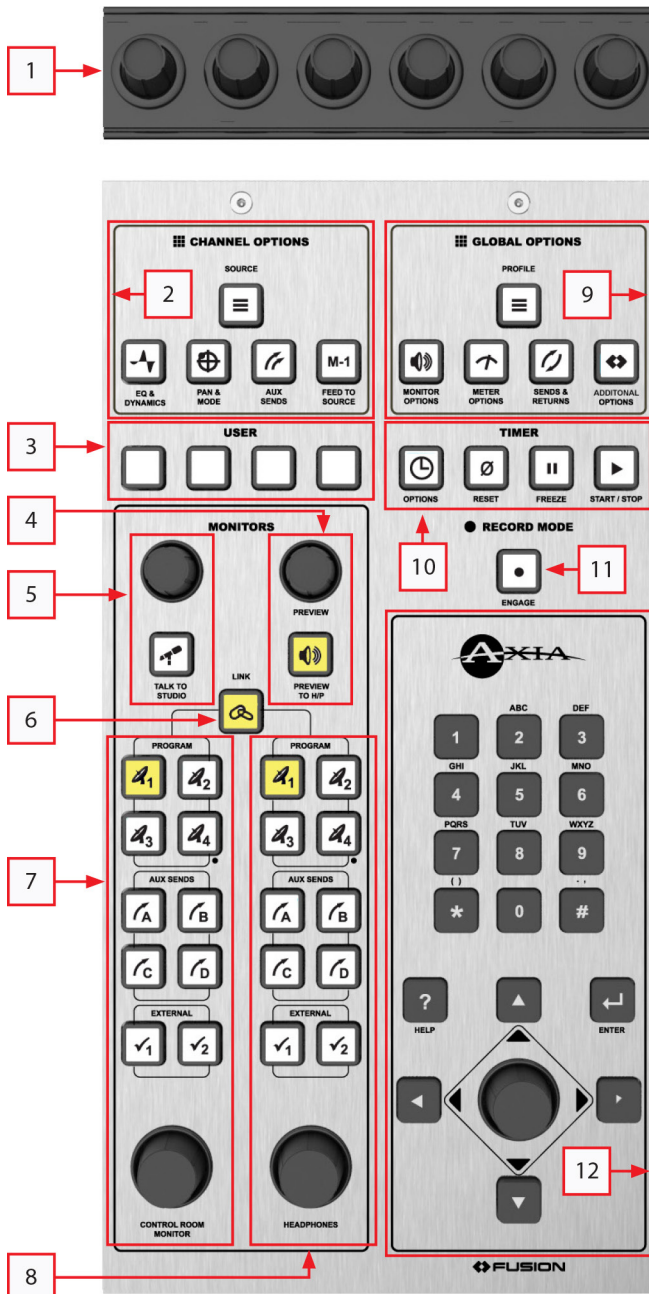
1

CHANNEL OPTIONS

SOURCE

2

EQ & DYNAMICS

PAN & MODE

AUX SENDS

M-1

FEED TO SOURCE

GLOBAL OPTIONS

PROFILE

9

MONITOR OPTIONS

METER OPTIONS

SENDS & RETURNS

ADDITONAL OPTIONS

3

USER

TIMER

OPTIONS

Ø

RESET

FREEZE

START / STOP

4

MONITORS

10

RECORD MODE

11

ENGAGE

5

PREVIEW

TALK TO STUDIO

PREVIEW TO H/P

LINK

6

AXIA

PROGRAM

1 2 3 4

PROGRAM

1 2 3 4

ABC DEF

1 2 3

GHI JKL MNO

4 5 6

PQRS TUV WXYZ

7 8 9

( ) . ,

* 0 #

7

AUX SENDS

A B C D

AUX SENDS

A B C D

EXTERNAL

1 2

EXTERNAL

1 2

?

HELP

ENTER

12

CONTROL ROOM MONITOR

HEADPHONES

8

FUSION